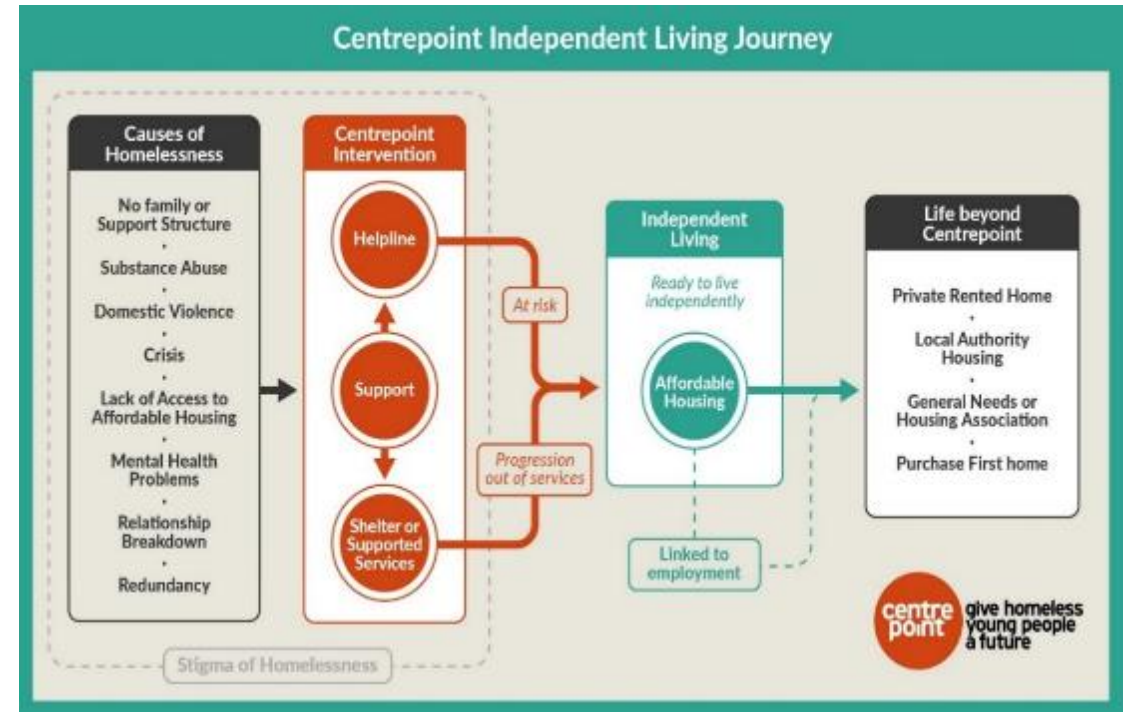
Centrepoint Independent Living Journey

Causes of Homelessness

No family or Support Structure
•
Substance Abuse
•
Domestic Violence
•
Crisis
•
Lack of Access to Affordable Housing
•
Mental Health Problems
•
Relationship Breakdown
•
Redundancy

Centrepoint Intervention

Helpline

Support

Shelter or Supported Services

At risk

Progression out of services

Independent Living

Ready to live independently

Affordable Housing

Linked to employment

Life beyond Centrepoint

Private Rented Home
•
Local Authority Housing
•
General Needs or Housing Association
•
Purchase First home

Stigma of Homelessness

centre point give homeless young people a future